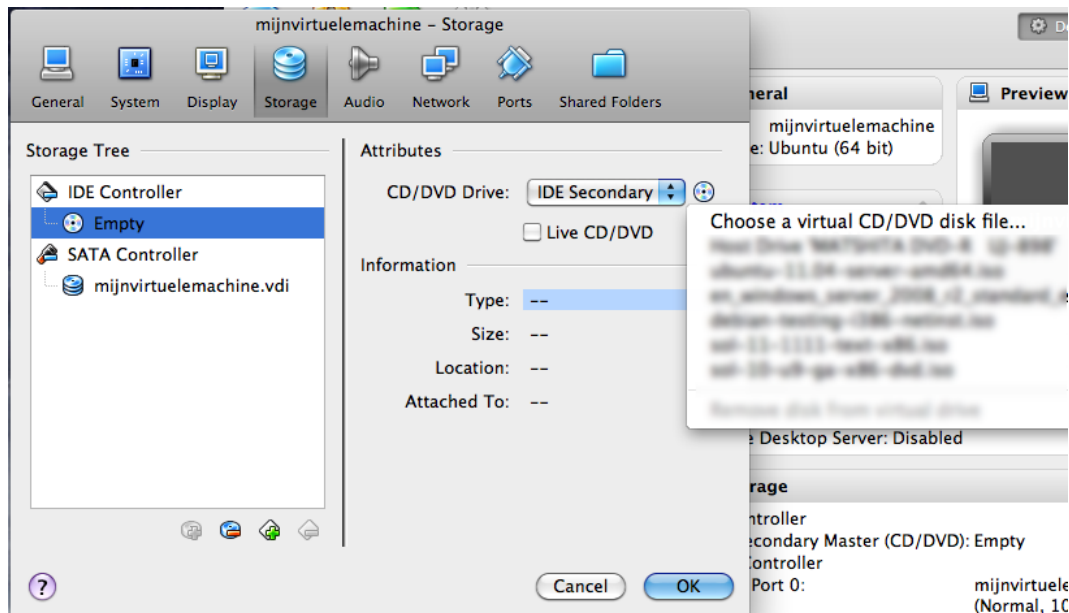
mijnvirtuelemachine – Storage

General System Display Storage Audio Network Ports Shared Folders

Storage Tree

IDE Controller
Empty
SATA Controller
mijnvirtuelemachine.vdi

Attributes

CD/DVD Drive: IDE Secondary

Live CD/DVD

Information

Type: --
Size: --
Location: --
Attached To: --

Choose a virtual CD/DVD disk file...
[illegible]
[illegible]
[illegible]
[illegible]
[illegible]
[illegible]
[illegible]

Cancel OK

De

neral
mijnvirtuelemachine
e: Ubuntu (64 bit)

Preview

e Desktop Server: Disabled

rage
ntroller
econdary Master (CD/DVD): Empty
Controller
Port 0: mijnvirtuele
(Normal, 10